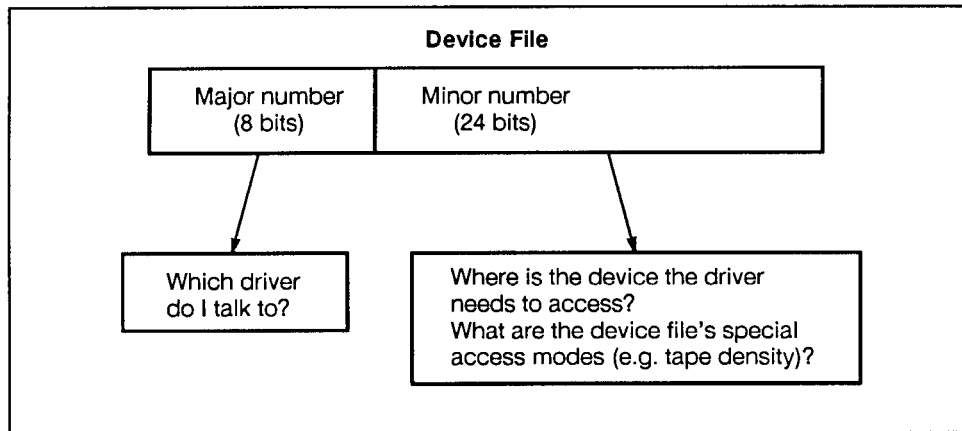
Device File

Major number (8 bits)

Minor number (24 bits)

Which driver do I talk to?

Where is the device the driver needs to access?
What are the device file's special access modes (e.g. tape density)?